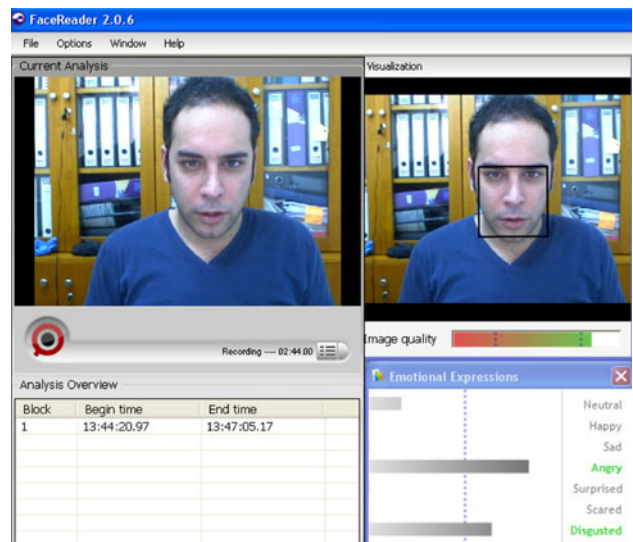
FaceReader 2.0.6

File Options Window Help

Current Analysis

Visualization

Recording ---- 02:44.00

Image quality

Analysis Overview

| Block | Begin time | End time |
|---|---|---|
| 1 | 13:44:20.97 | 13:47:05.17 |

Emotional Expressions

Neutral
Happy
Sad
Angry
Surprised
Scared
Disgusted